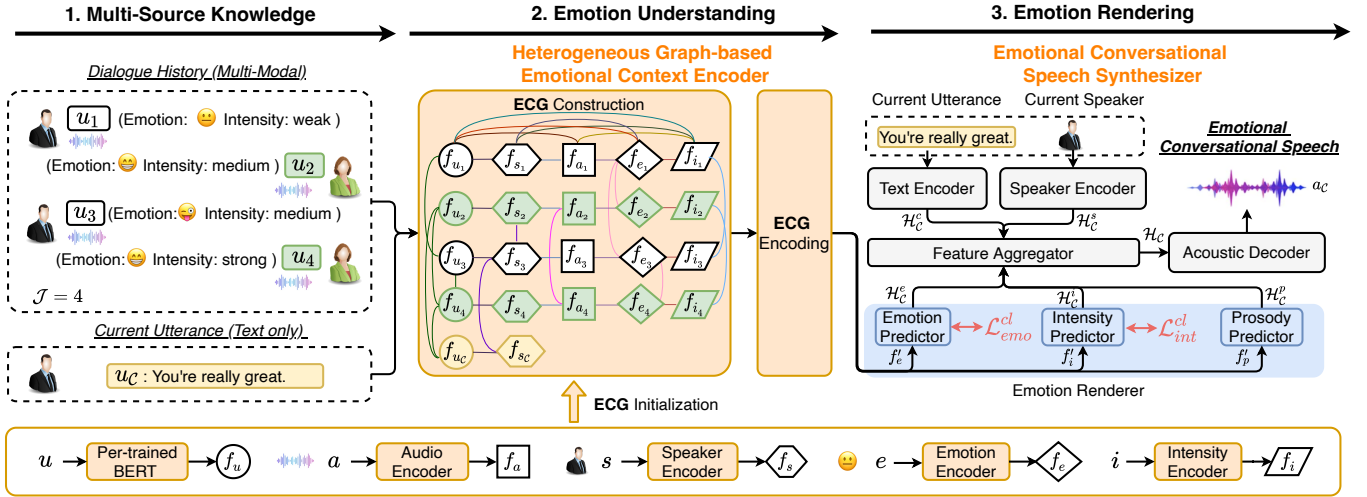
1. Multi-Source Knowledge

2. Emotion Understanding

3. Emotion Rendering

Dialogue History (Multi-Modal)

$u_1$ (Emotion: Intensity: weak )

(Emotion: Intensity: medium ) $u_2$

$u_3$ (Emotion: Intensity: medium )

(Emotion: Intensity: strong ) $u_4$

$\mathcal{J} = 4$

Current Utterance (Text only)

$u_{\mathcal{C}}$ : You're really great.

Heterogeneous Graph-based Emotional Context Encoder

ECG Construction

$f_{u_1}$ $f_{s_1}$ $f_{a_1}$ $f_{e_1}$ $f_{i_1}$

$f_{u_2}$ $f_{s_2}$ $f_{a_2}$ $f_{e_2}$ $f_{i_2}$

$f_{u_3}$ $f_{s_3}$ $f_{a_3}$ $f_{e_3}$ $f_{i_3}$

$f_{u_4}$ $f_{s_4}$ $f_{a_4}$ $f_{e_4}$ $f_{i_4}$

$f_{u_{\mathcal{C}}}$ $f_{s_{\mathcal{C}}}$

ECG Encoding

ECG Initialization

Emotional Conversational Speech Synthesizer

Current Utterance

Current Speaker

You're really great.

Emotional Conversational Speech

$a_{\mathcal{C}}$

Text Encoder

Speaker Encoder

$\mathcal{H}_{\mathcal{C}}^{c}$

$\mathcal{H}_{\mathcal{C}}^{s}$

$\mathcal{H}_{\mathcal{C}}$

Feature Aggregator

Acoustic Decoder

$\mathcal{H}_{\mathcal{C}}^{e}$

$\mathcal{H}_{\mathcal{C}}^{i}$

$\mathcal{H}_{\mathcal{C}}^{p}$

Emotion Predictor

$\mathcal{L}_{emo}^{cl}$

Intensity Predictor

$\mathcal{L}_{int}^{cl}$

Prosody Predictor

$f_e'$

$f_i'$

$f_p'$

Emotion Renderer

$u$ Per-trained BERT $f_u$

$a$ Audio Encoder $f_a$

$s$ Speaker Encoder $f_s$

$e$ Emotion Encoder $f_e$

$i$ Intensity Encoder $f_i$